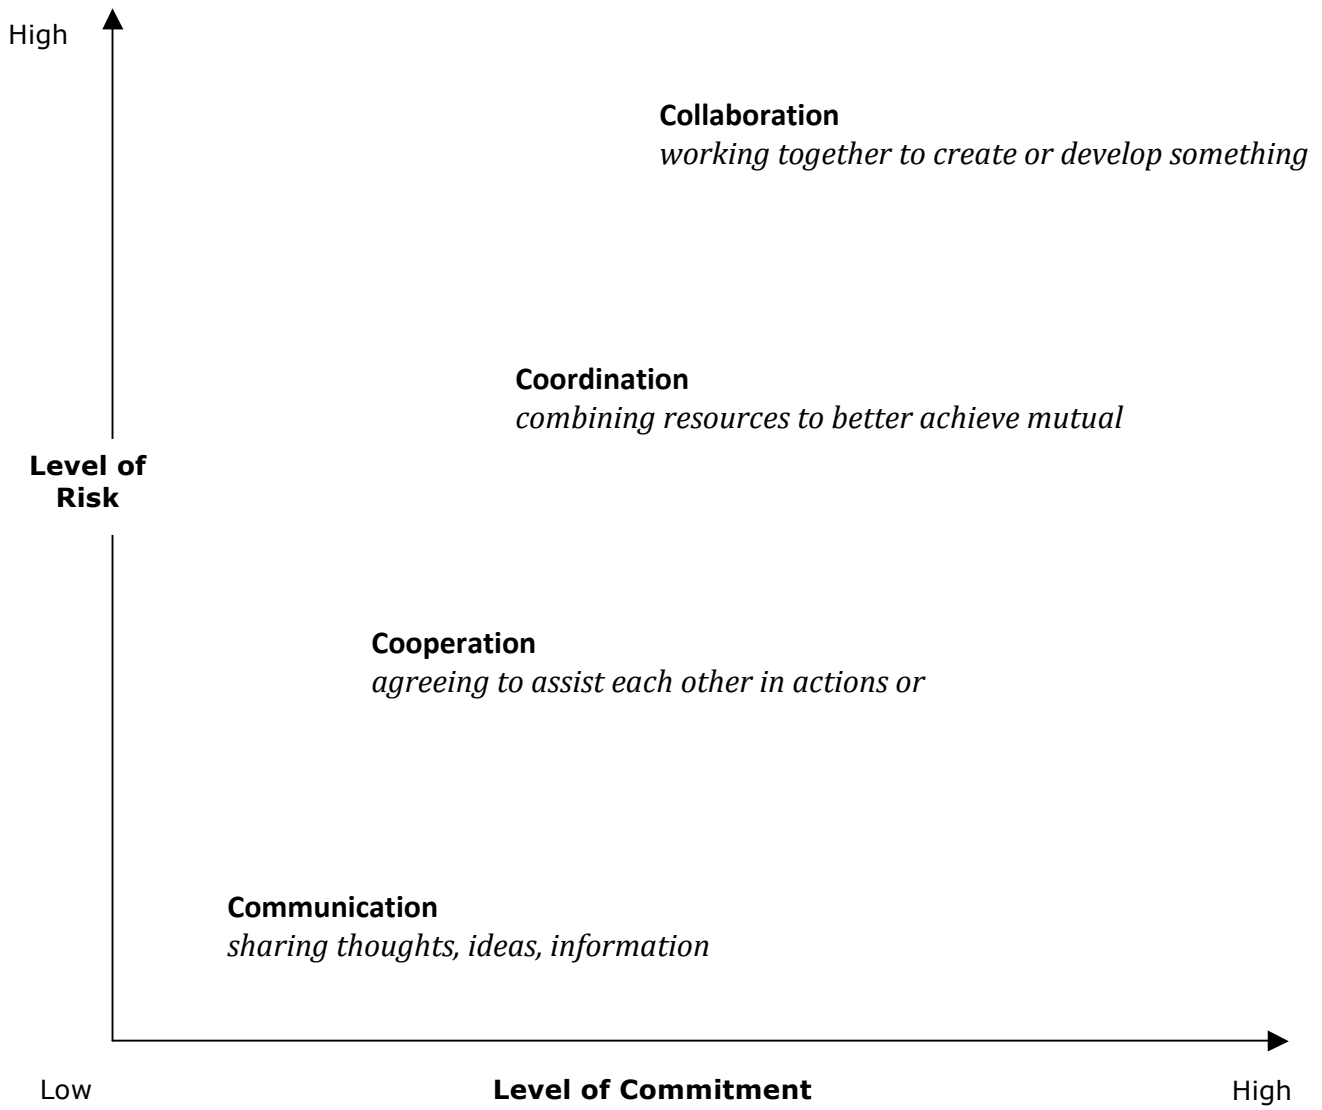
High

Collaboration
working together to create or develop something

Coordination
combining resources to better achieve mutual

Level of Risk

Cooperation
agreeing to assist each other in actions or

Communication
sharing thoughts, ideas, information

Low

Level of Commitment

High